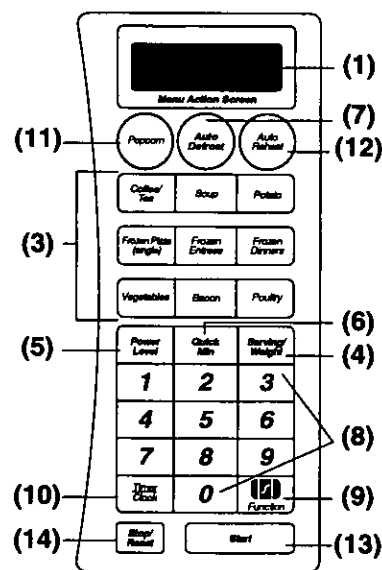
(1)
Menu Action Screen
(7)
(11) Popcorn
Auto Defrost
Auto Reheat (12)
(3)
Coffee/Tea
Soup
Potato
Frozen Pizza (single)
Frozen Entrees
Frozen Dinners
Vegetables
Bacon
Poultry
(6)
(5) Power Level
Quick Min
Serving/Weight (4)
1
2
3
4
5
6
(8)
7
8
9
(10) Timer Clock
0
Function (9)
(14) Stop/Reset
Start (13)